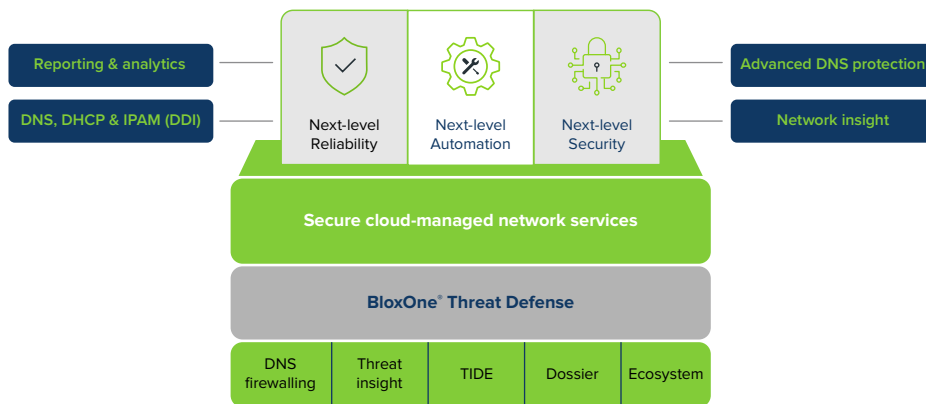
Reporting & analytics

DNS, DHCP & IPAM (DDI)

Next-level Reliability

Next-level Automation

Next-level Security

Advanced DNS protection

Network insight

Secure cloud-managed network services

BloxOne® Threat Defense

| DNS firewalling | Threat insight | TIDE | Dossier | Ecosystem |
|---|---|---|---|---|